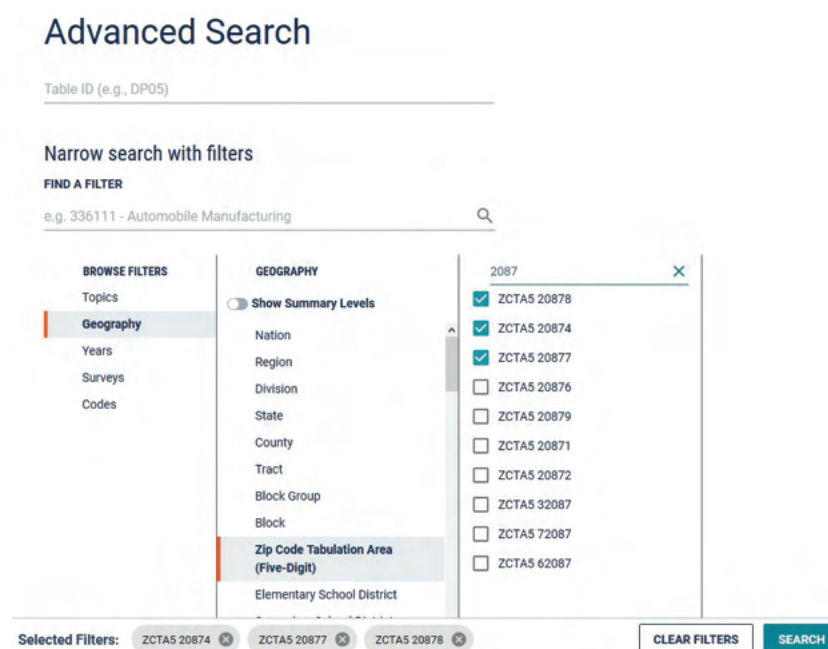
Advanced Search

Table ID (e.g., DP05)

Narrow search with filters

FIND A FILTER

e.g. 336111 - Automobile Manufacturing

BROWSE FILTERS
Topics
Geography
Years
Surveys
Codes

GEOGRAPHY
Show Summary Levels
Nation
Region
Division
State
County
Tract
Block Group
Block
Zip Code Tabulation Area (Five-Digit)
Elementary School District
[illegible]

2087
ZCTA5 20878
ZCTA5 20874
ZCTA5 20877
ZCTA5 20876
ZCTA5 20879
ZCTA5 20871
ZCTA5 20872
ZCTA5 32087
ZCTA5 72087
ZCTA5 62087

Selected Filters: ZCTA5 20874 ZCTA5 20877 ZCTA5 20878

CLEAR FILTERS
SEARCH